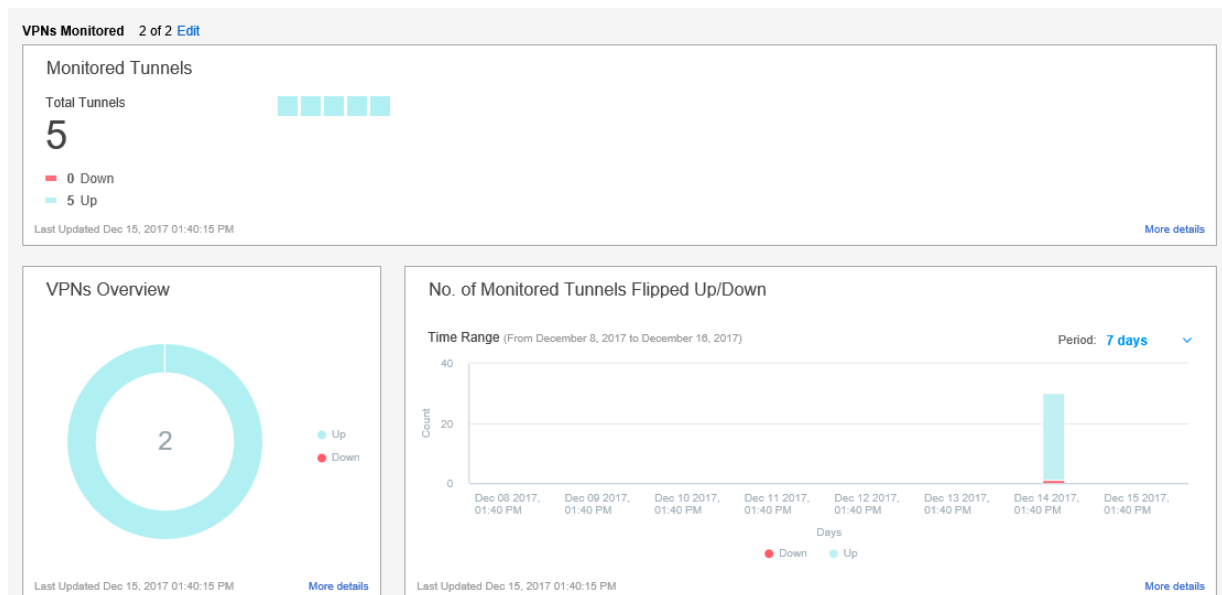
VPNs Monitored 2 of 2 Edit

Monitored Tunnels

Total Tunnels

5

0 Down

5 Up

Last Updated Dec 15, 2017 01:40:15 PM

More details

VPNs Overview

2

Up

Down

Last Updated Dec 15, 2017 01:40:15 PM

More details

No. of Monitored Tunnels Flipped Up/Down

Time Range (From December 8, 2017 to December 16, 2017)

Period: 7 days

40

20

0

Count

Dec 08 2017, 01:40 PM

Dec 09 2017, 01:40 PM

Dec 10 2017, 01:40 PM

Dec 11 2017, 01:40 PM

Dec 12 2017, 01:40 PM

Dec 13 2017, 01:40 PM

Dec 14 2017, 01:40 PM

Dec 15 2017, 01:40 PM

Days

Down

Up

Last Updated Dec 15, 2017 01:40:15 PM

More details